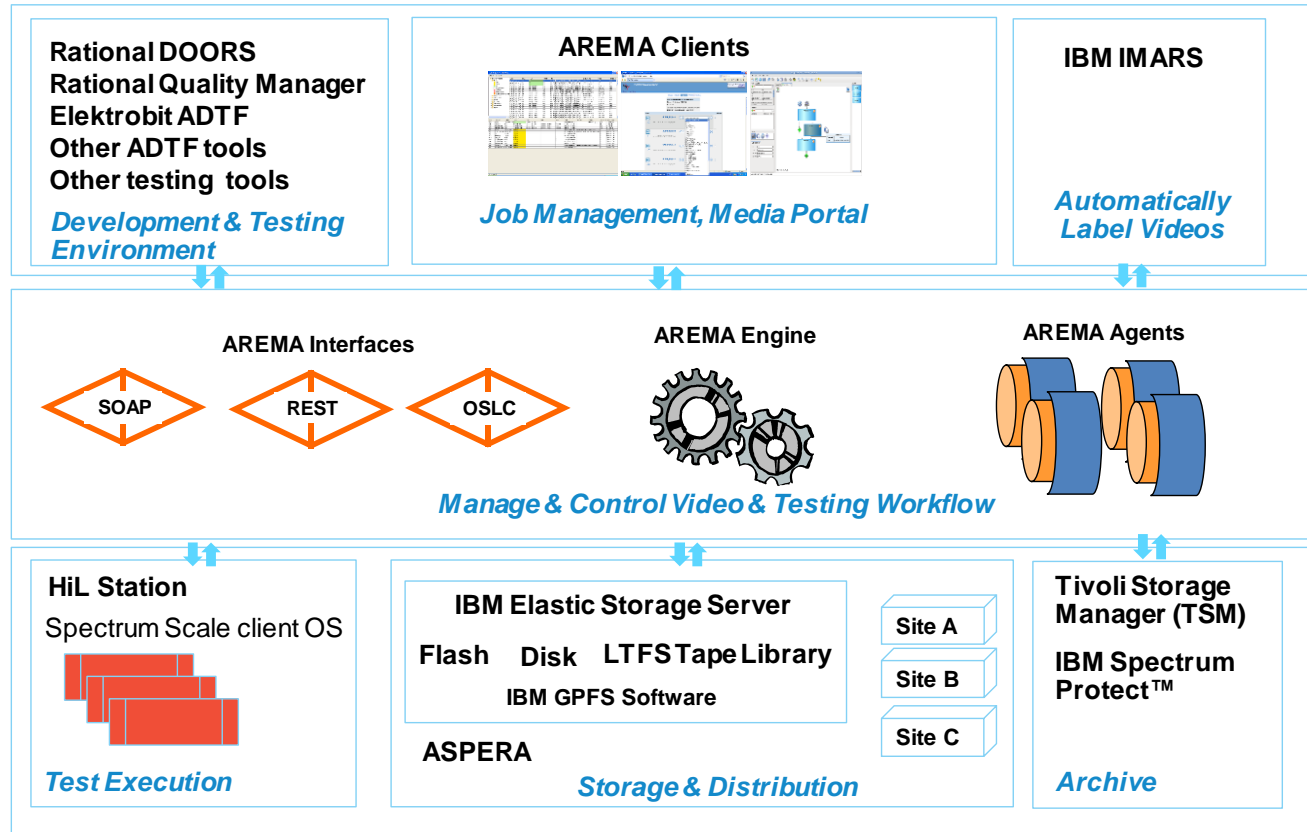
Rational DOORS
Rational Quality Manager
Elektrobit ADTF
Other ADTF tools
Other testing tools

Development & Testing Environment

AREMA Clients

Job Management, Media Portal

IBM IMARS

Automatically Label Videos

AREMA Interfaces

SOAP

REST

OSLC

AREMA Engine

AREMA Agents

Manage & Control Video & Testing Workflow

HiL Station

Spectrum Scale client OS

Test Execution

IBM Elastic Storage Server

Flash Disk LTFS Tape Library

IBM GPFS Software

Site A

Site B

Site C

ASPERA

Storage & Distribution

Tivoli Storage Manager (TSM)

IBM Spectrum Protect™

Archive